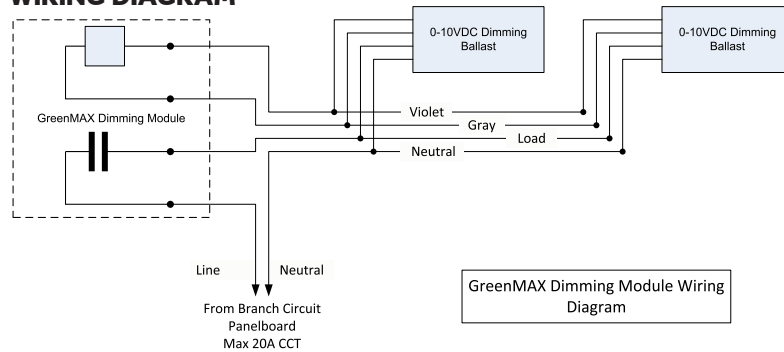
WIRING DIAGRAM

0-10VDC Dimming Ballast

0-10VDC Dimming Ballast

GreenMAX Dimming Module

Violet

Gray

Load

Neutral

Line

Neutral

From Branch Circuit Panelboard Max 20A CCT

GreenMAX Dimming Module Wiring Diagram